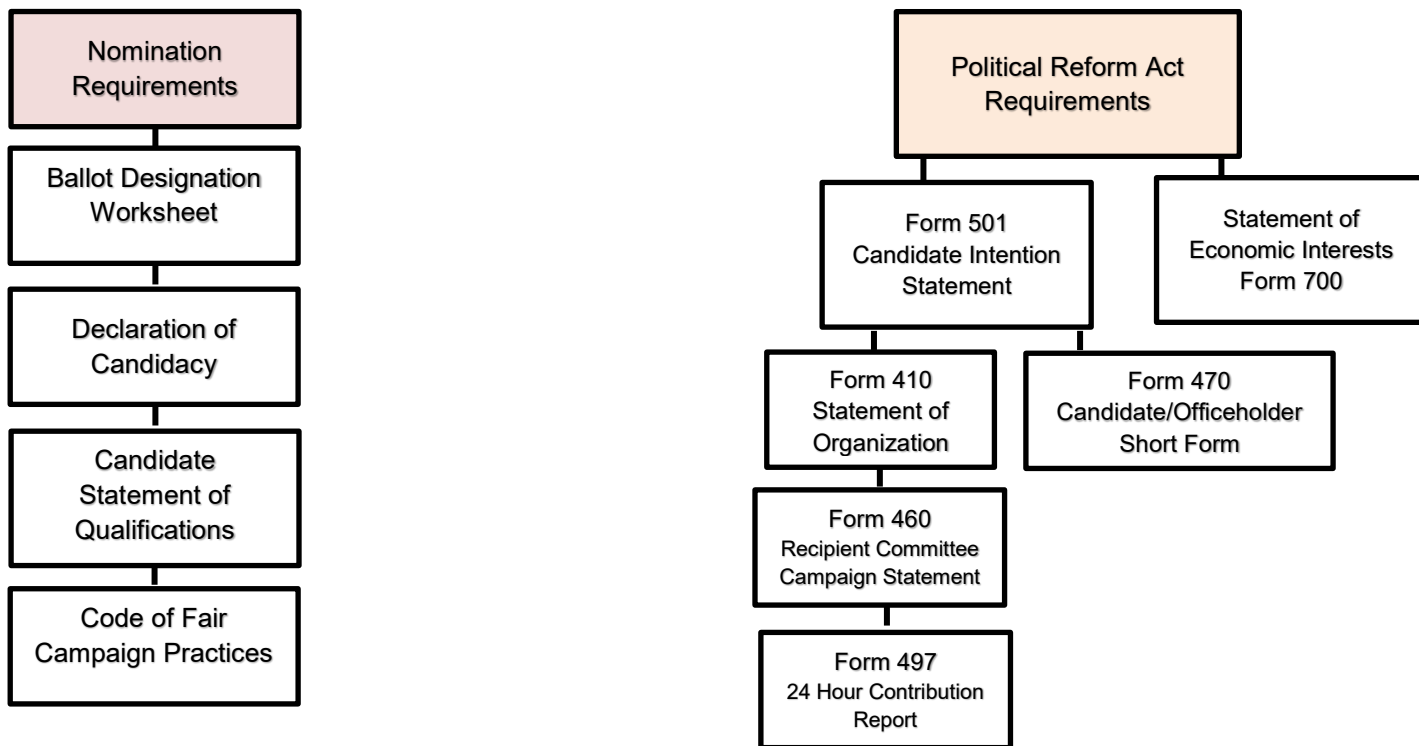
Nomination Requirements

Ballot Designation Worksheet

Declaration of Candidacy

Candidate Statement of Qualifications

Code of Fair Campaign Practices

Political Reform Act Requirements

Form 501 Candidate Intention Statement

Statement of Economic Interests Form 700

Form 410 Statement of Organization

Form 470 Candidate/Officeholder Short Form

Form 460 Recipient Committee Campaign Statement

Form 497 24 Hour Contribution Report